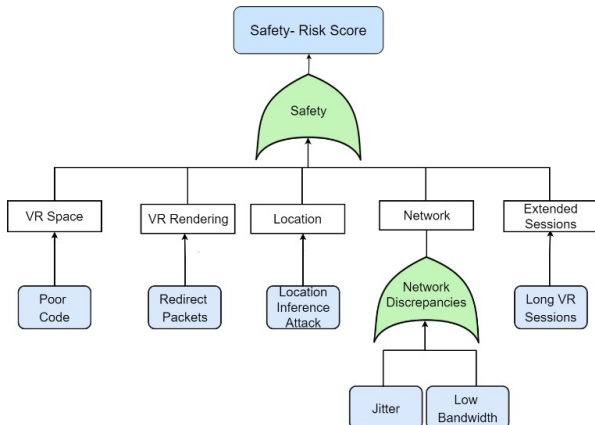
Safety- Risk Score

Safety

VR Space

VR Rendering

Location

Network

Extended Sessions

Poor Code

Redirect Packets

Location Inference Attack

Network Discrepancies

Long VR Sessions

Jitter

Low Bandwidth